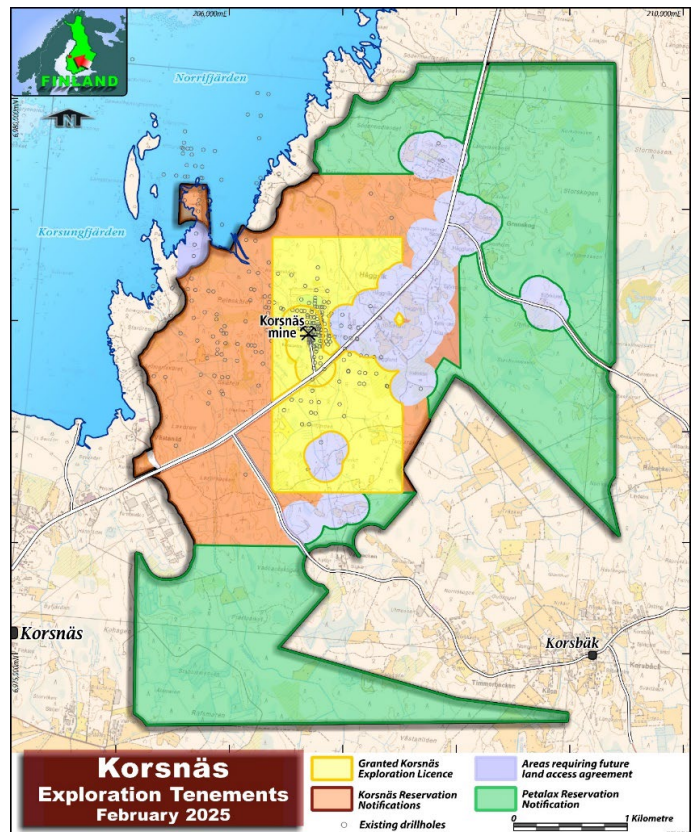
FINLAND

N

206,000mE

210,000mE

Norrifjärden

Korsungfjärden

6,996,000mN

6,992,000mN

Korsnäs mine

Korsnäs

Korsbäk

Korsnäs
Exploration Tenements
February 2025

Granted Korsnäs Exploration Licence

Korsnäs Reservation Notifications

Areas requiring future land access agreement

Petalax Reservation Notification

Existing drillholes

0

1 Kilometre